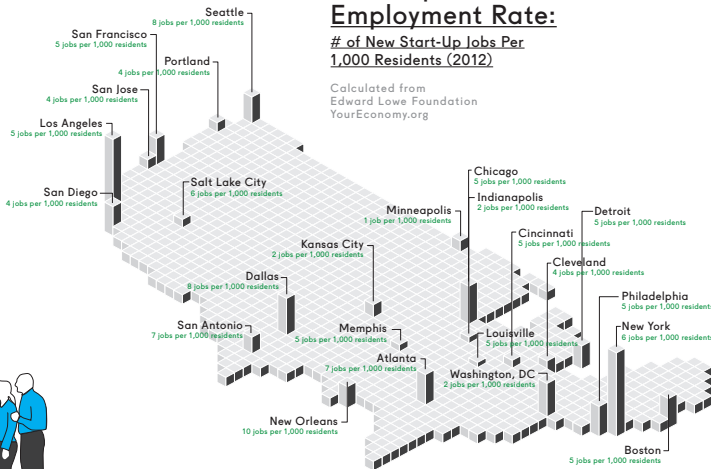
Employment Rate:
# of New Start-Up Jobs Per 1,000 Residents (2012)

Calculated from Edward Lowe Foundation YourEconomy.org

Seattle
8 jobs per 1,000 residents

San Francisco
5 jobs per 1,000 residents

Portland
4 jobs per 1,000 residents

San Jose
4 jobs per 1,000 residents

Los Angeles
5 jobs per 1,000 residents

San Diego
4 jobs per 1,000 residents

Salt Lake City
6 jobs per 1,000 residents

Chicago
5 jobs per 1,000 residents

Indianapolis
2 jobs per 1,000 residents

Minneapolis
1 jobs per 1,000 residents

Detroit
5 jobs per 1,000 residents

Cincinnati
5 jobs per 1,000 residents

Kansas City
2 jobs per 1,000 residents

Cleveland
4 jobs per 1,000 residents

Dallas
8 jobs per 1,000 residents

Philadelphia
5 jobs per 1,000 residents

New York
6 jobs per 1,000 residents

San Antonio
7 jobs per 1,000 residents

Memphis
5 jobs per 1,000 residents

Louisville
5 jobs per 1,000 residents

Atlanta
7 jobs per 1,000 residents

Washington, DC
2 jobs per 1,000 residents

New Orleans
10 jobs per 1,000 residents

Boston
5 jobs per 1,000 residents